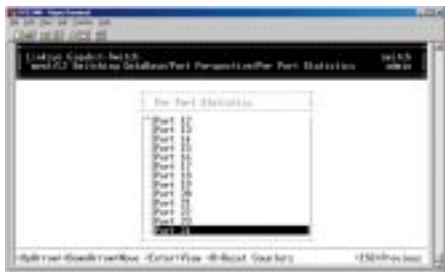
Linksys Gigabit Switch
Menu>[L2 Switching DataBase/Port Perspective/Per Port Statistics

switch
admin

Per Port Statistics

Port 12
Port 13
Port 14
Port 15
Port 16
Port 17
Port 18
Port 19
Port 20
Port 21
Port 22
Port 23
Port 24

<UpArrow><DownArrow>Move <Enter>View <R>Reset Counters

<ESC>Previous